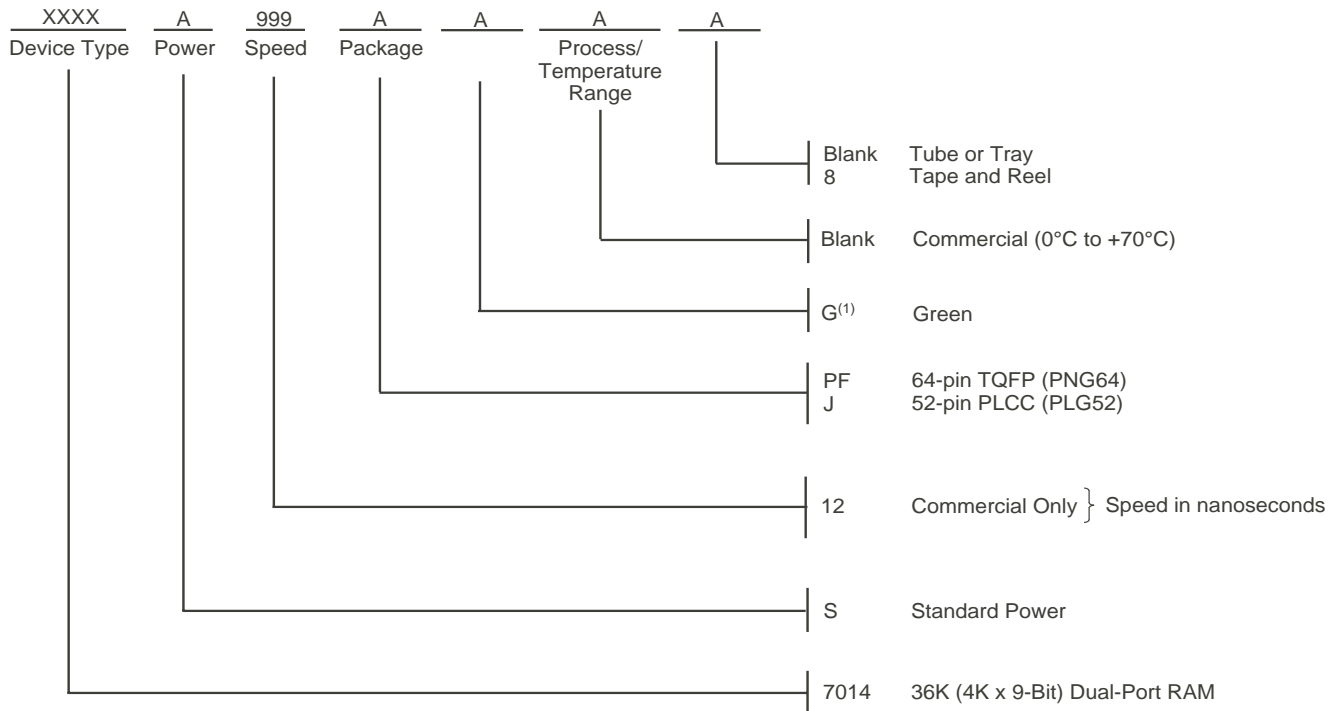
XXXX Device Type

A Power

999 Speed

A Package

A

A Process/ Temperature Range

A

Blank Tube or Tray
8 Tape and Reel

Blank Commercial (0°C to +70°C)

G$^{(1)}$ Green

PF 64-pin TQFP (PNG64)
J 52-pin PLCC (PLG52)

12 Commercial Only } Speed in nanoseconds

S Standard Power

7014 36K (4K x 9-Bit) Dual-Port RAM